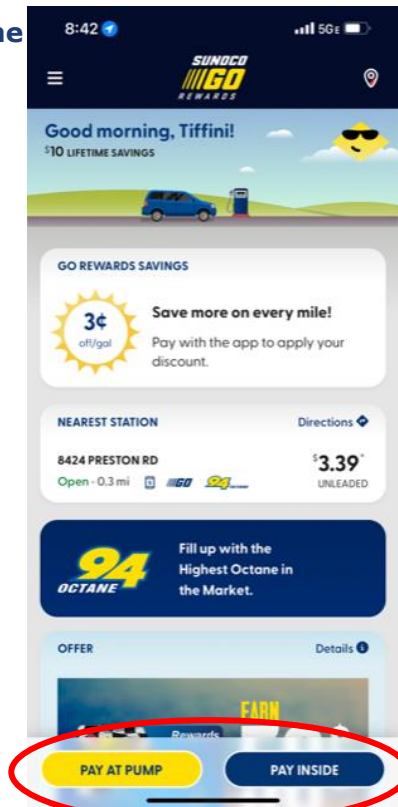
ne

8:42

5GE

SUNOCO GO REWARDS

Good morning, Tiffini!
$10 LIFETIME SAVINGS

GO REWARDS SAVINGS

3¢ off/gal

Save more on every mile!
Pay with the app to apply your discount.

NEAREST STATION

Directions

8424 PRESTON RD
Open - 0.3 mi

$3.39
UNLEADED

94 OCTANE

Fill up with the Highest Octane in the Market.

OFFER

Details

EARN

Rewards

PAY AT PUMP

PAY INSIDE